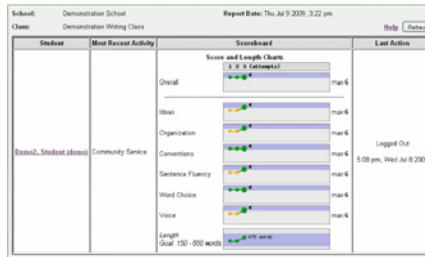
School: Demonstration School
Class: Demonstration Writing Class

Report Date: Thu Jul 9 2009, 3:22 pm

Help Refre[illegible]

| Student | Most Recent Activity | Scoreboard | Last Action |
|---|---|---|---|
| Demo2, Student (demo) | Community Service | Score and Length Charts<br>1 2 3 (attempts)<br>Overall max 6<br>Ideas max 6<br>Organization max 6<br>Conventions max 6<br>Sentence Fluency max 6<br>Word Choice max 6<br>Voice max 6<br>Length<br>Goal: 150 - 650 words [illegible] | Logged Out<br>5:08 pm, Wed Jul 8 200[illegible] |